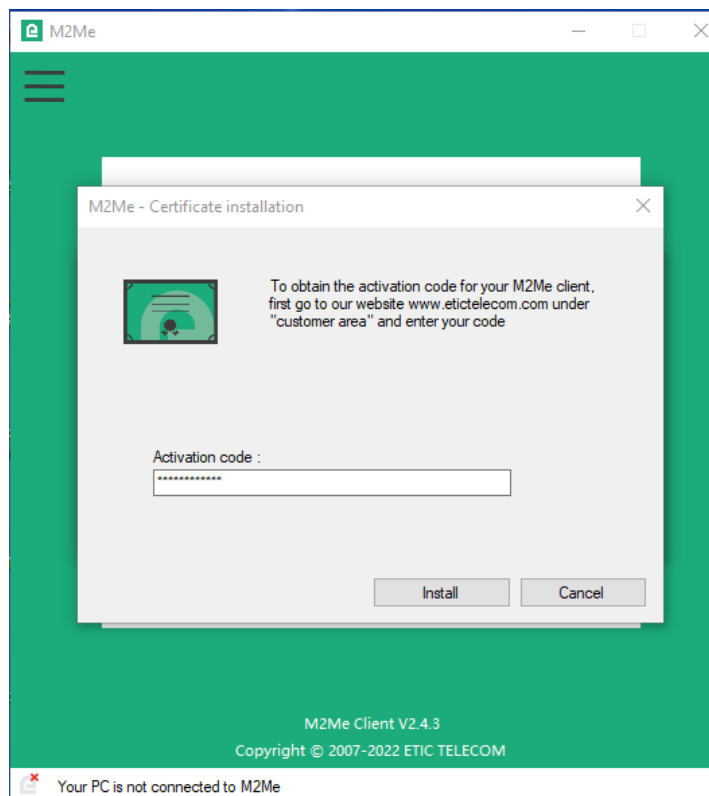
M2Me

M2Me - Certificate installation

To obtain the activation code for your M2Me client, first go to our website www.etictelecom.com under "customer area" and enter your code

Activation code :

*************

Install

Cancel

M2Me Client V2.4.3

Copyright © 2007-2022 ETIC TELECOM

Your PC is not connected to M2Me